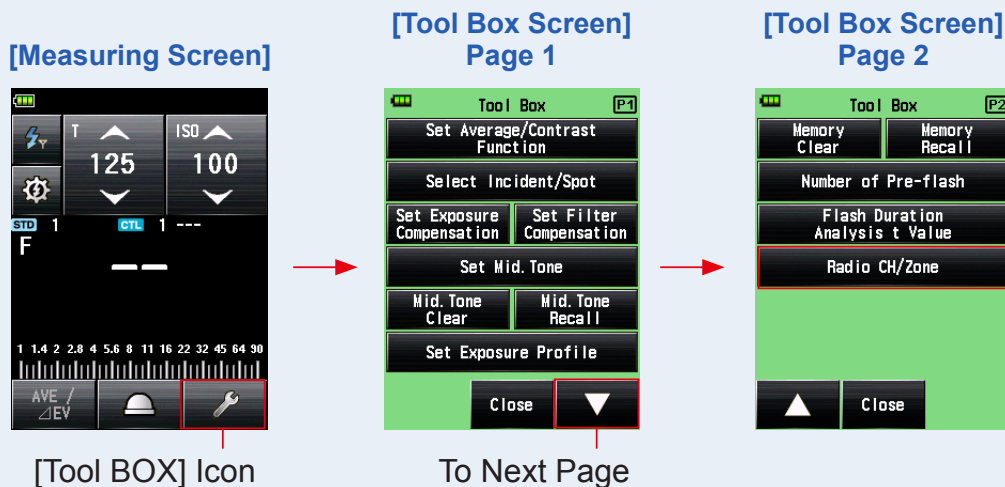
[Measuring Screen]

T
125
ISO
100
STD 1
CTL 1 ---
F
1 1.4 2 2.8 4 5.6 8 11 16 22 32 45 64 90
AVE / ⊿EV

[Tool BOX] Icon

[Tool Box Screen] Page 1

Tool Box P1
Set Average/Contrast Function
Select Incident/Spot
Set Exposure Compensation
Set Filter Compensation
Set Mid.Tone
Mid.Tone Clear
Mid.Tone Recall
Set Exposure Profile
Close

To Next Page

[Tool Box Screen] Page 2

Tool Box P2
Memory Clear
Memory Recall
Number of Pre-flash
Flash Duration Analysis t Value
Radio CH/Zone
Close